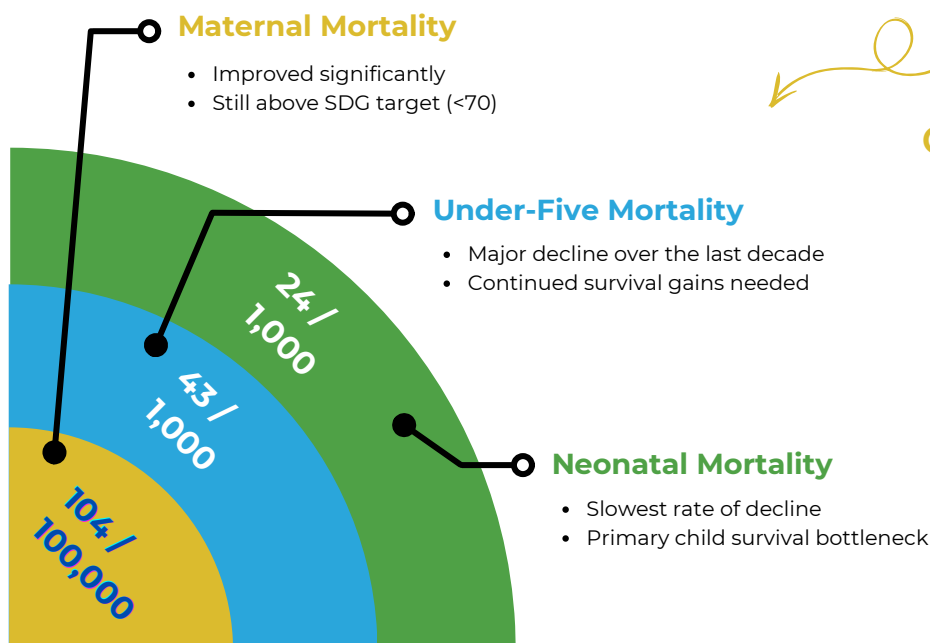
Maternal Mortality

- Improved significantly
- Still above SDG target (<70)

Under-Five Mortality

- Major decline over the last decade
- Continued survival gains needed

24 / 1,000

43 / 1,000

Neonatal Mortality

- Slowest rate of decline
- Primary child survival bottleneck

104 / 100,000